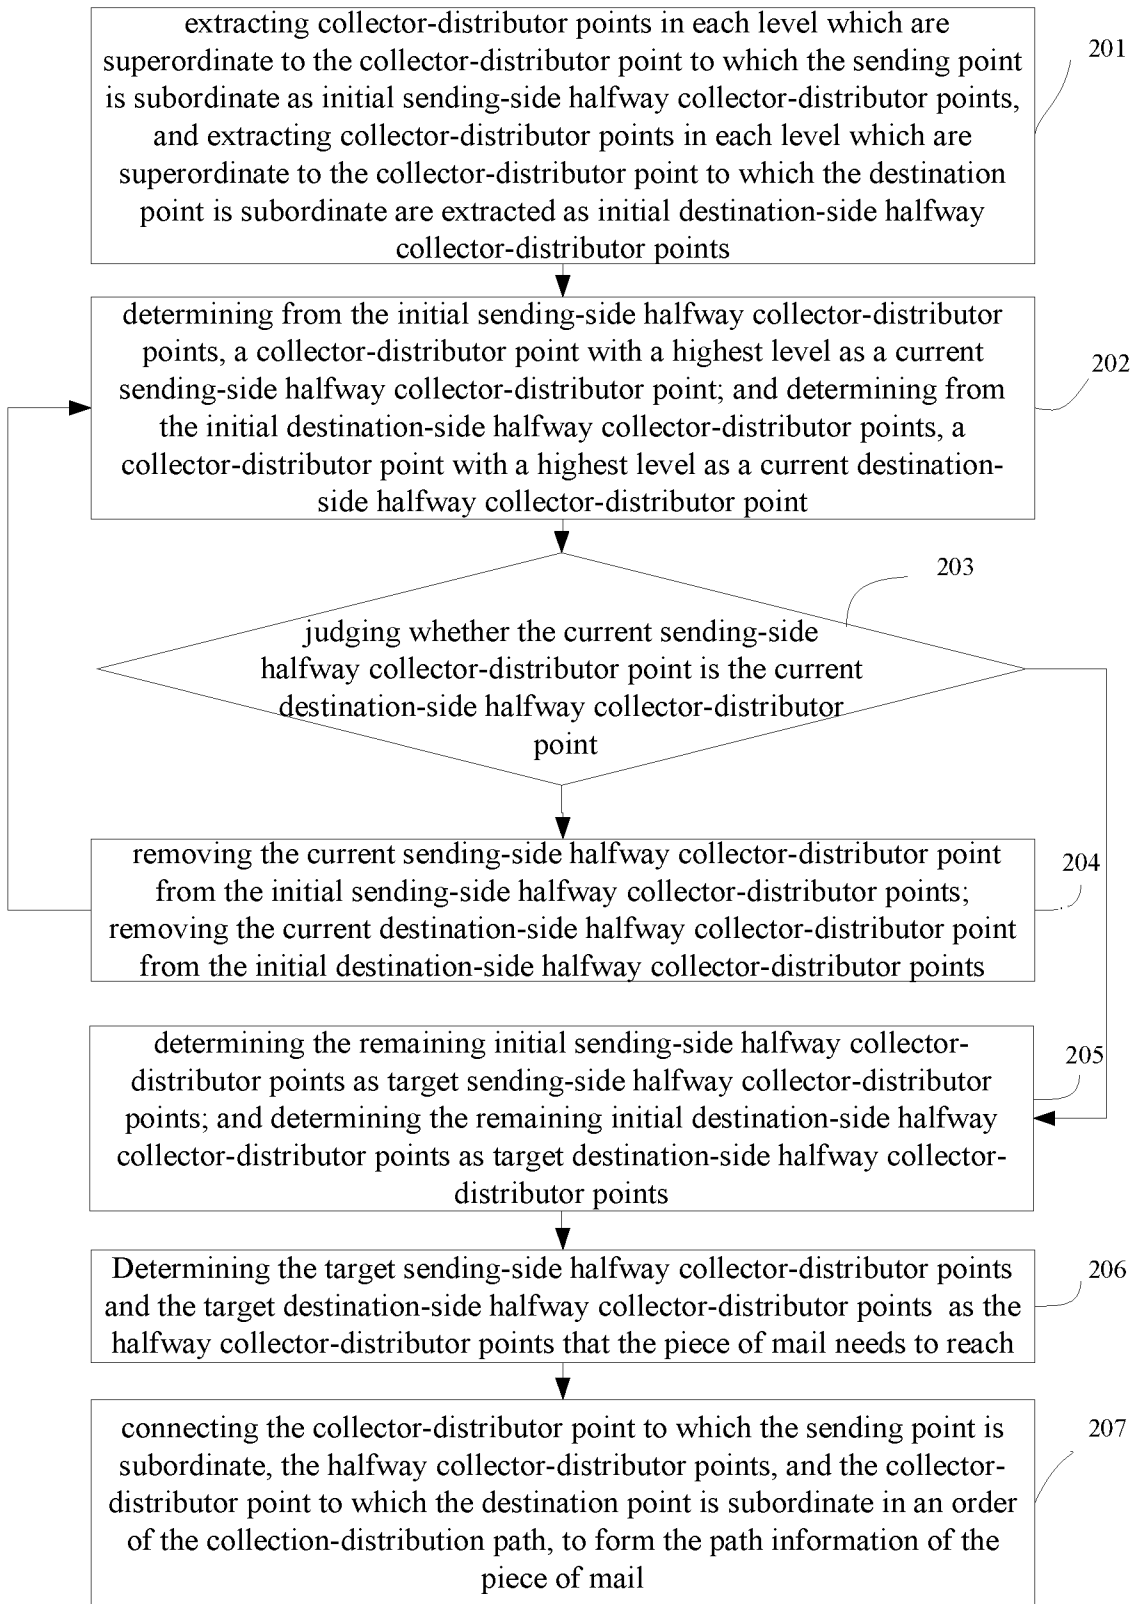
extracting collector-distributor points in each level which are superordinate to the collector-distributor point to which the sending point is subordinate as initial sending-side halfway collector-distributor points, and extracting collector-distributor points in each level which are superordinate to the collector-distributor point to which the destination point is subordinate are extracted as initial destination-side halfway collector-distributor points

201

determining from the initial sending-side halfway collector-distributor points, a collector-distributor point with a highest level as a current sending-side halfway collector-distributor point; and determining from the initial destination-side halfway collector-distributor points, a collector-distributor point with a highest level as a current destination-side halfway collector-distributor point

202

203

judging whether the current sending-side halfway collector-distributor point is the current destination-side halfway collector-distributor point

removing the current sending-side halfway collector-distributor point from the initial sending-side halfway collector-distributor points; removing the current destination-side halfway collector-distributor point from the initial destination-side halfway collector-distributor points

204

determining the remaining initial sending-side halfway collector-distributor points as target sending-side halfway collector-distributor points; and determining the remaining initial destination-side halfway collector-distributor points as target destination-side halfway collector-distributor points

205

Determining the target sending-side halfway collector-distributor points and the target destination-side halfway collector-distributor points as the halfway collector-distributor points that the piece of mail needs to reach

206

connecting the collector-distributor point to which the sending point is subordinate, the halfway collector-distributor points, and the collector-distributor point to which the destination point is subordinate in an order of the collection-distribution path, to form the path information of the piece of mail

207